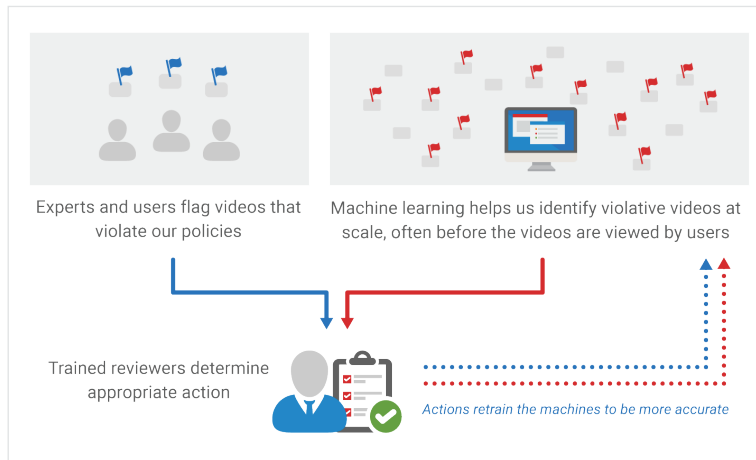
Experts and users flag videos that violate our policies

Machine learning helps us identify violative videos at scale, often before the videos are viewed by users

Trained reviewers determine appropriate action

Actions retrain the machines to be more accurate